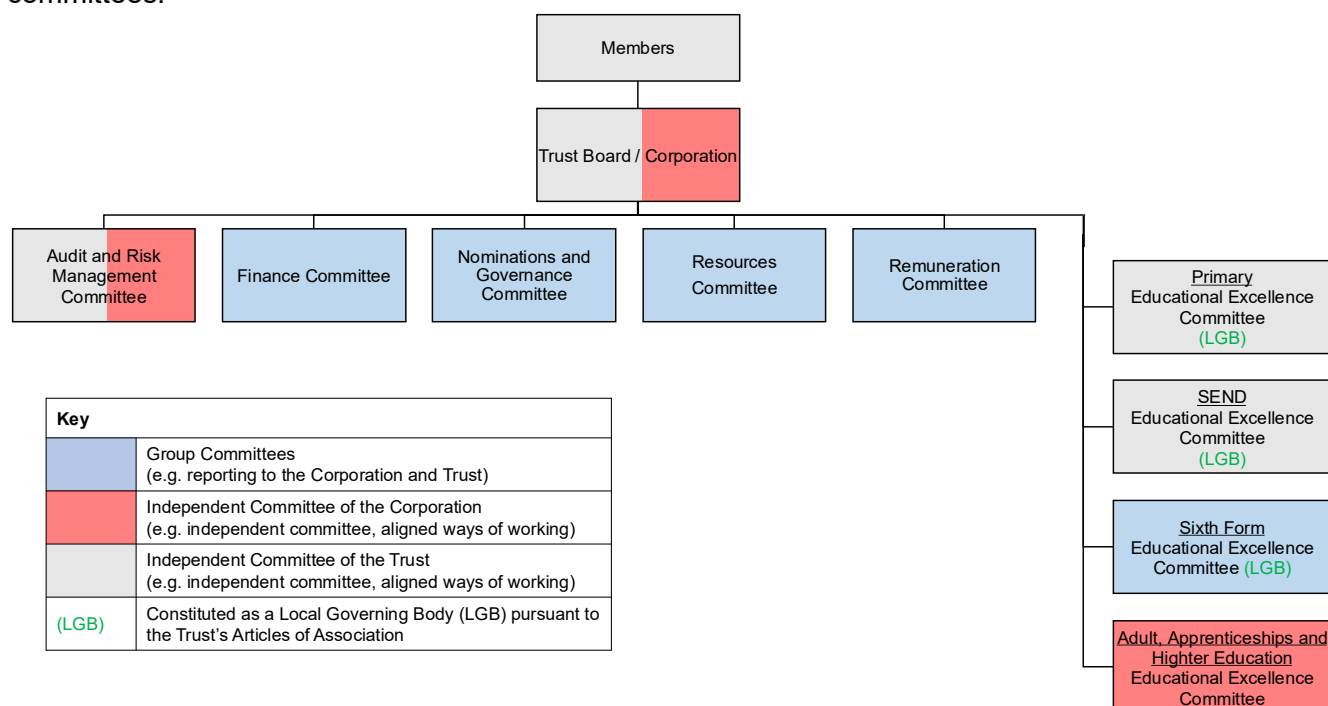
committees.

Members

Trust Board / Corporation

Audit and Risk Management Committee

Finance Committee

Nominations and Governance Committee

Resources Committee

Remuneration Committee

Primary
Educational Excellence Committee
(LGB)

SEND
Educational Excellence Committee
(LGB)

Sixth Form
Educational Excellence Committee (LGB)

Adult, Apprenticeships and Highter Education
Educational Excellence Committee

| Key | |
|---|---|
| | Group Committees (e.g. reporting to the Corporation and Trust) |
| | Independent Committee of the Corporation (e.g. independent committee, aligned ways of working) |
| | Independent Committee of the Trust (e.g. independent committee, aligned ways of working) |
| (LGB) | Constituted as a Local Governing Body (LGB) pursuant to the Trust's Articles of Association |